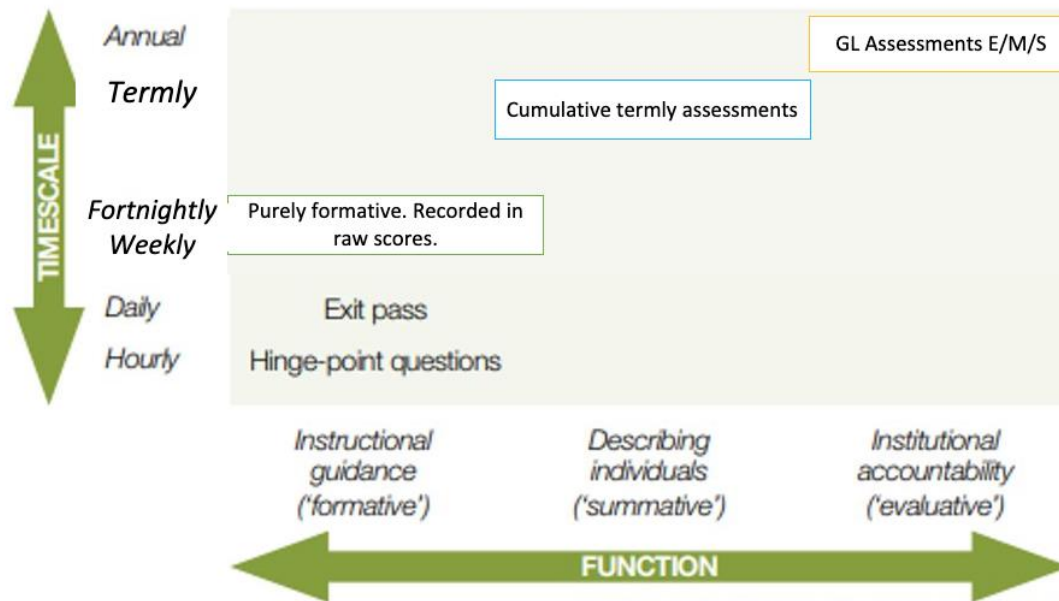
TIMESCALE

Annual

Termly

Fortnightly

Weekly

Daily

Hourly

GL Assessments E/M/S

Cumulative termly assessments

Purely formative. Recorded in raw scores.

Exit pass

Hinge-point questions

Instructional guidance ('formative')

Describing individuals ('summative')

Institutional accountability ('evaluative')

FUNCTION